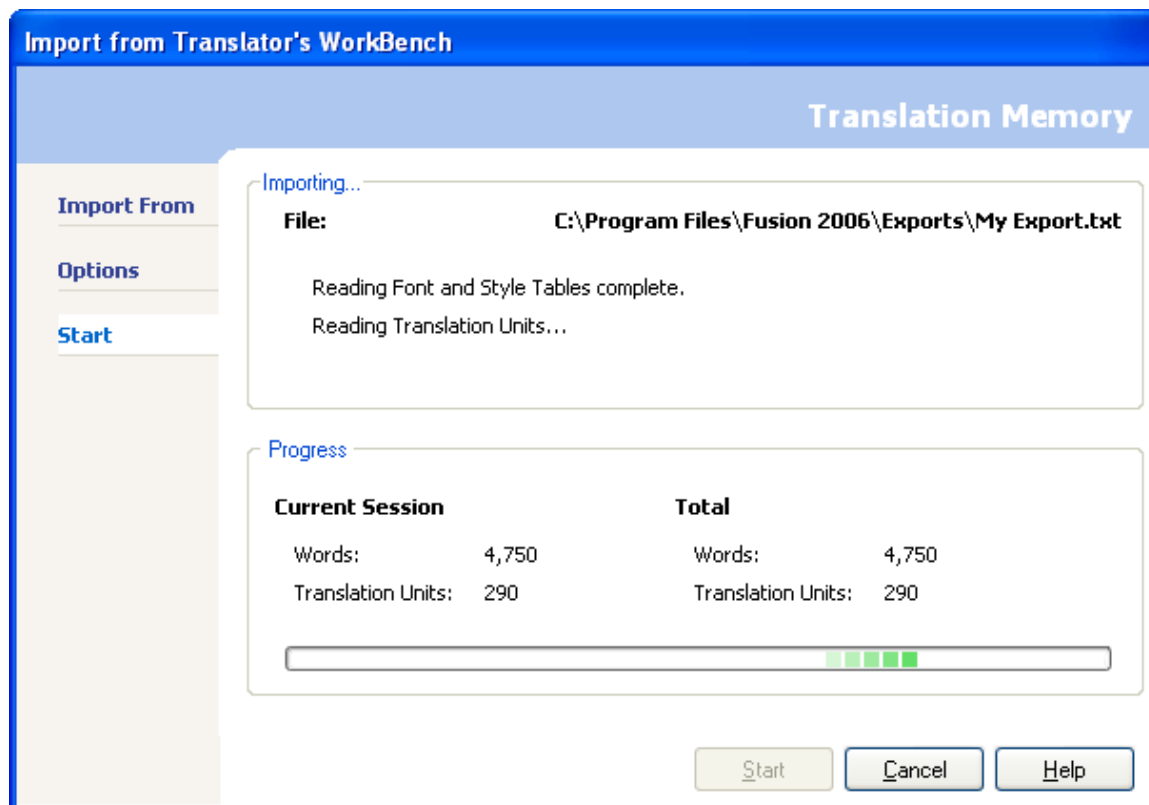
Import from Translator's WorkBench

Translation Memory

Import From

Options

Start

Importing...

File: C:\Program Files\Fusion 2006\Exports\My Export.txt

Reading Font and Style Tables complete.

Reading Translation Units...

Progress

Current Session

Words: 4,750

Translation Units: 290

Total

Words: 4,750

Translation Units: 290

Start

Cancel

Help